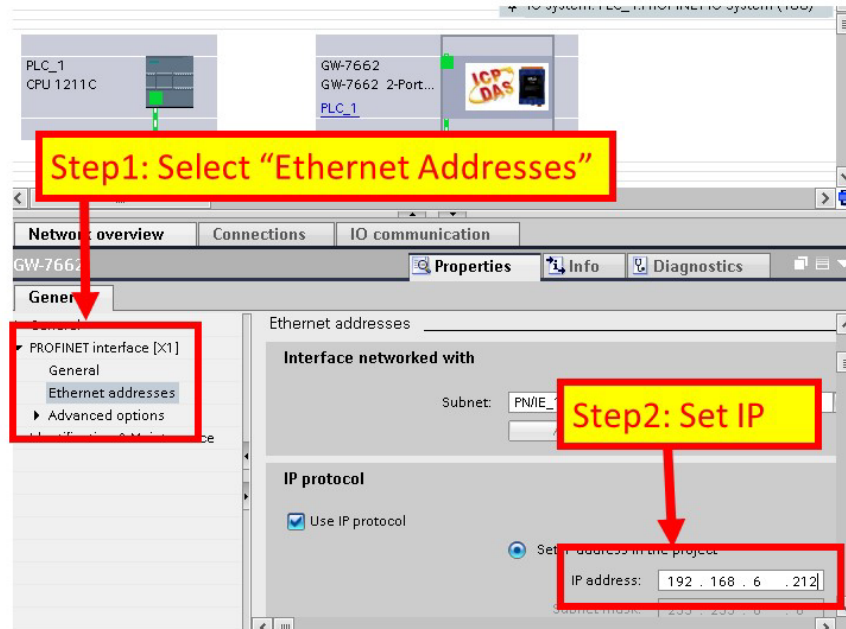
IO system: PLC_1.PROFINET IO-System (100)

PLC_1
CPU 1211C

GW-7662
GW-7662 2-Port...
PLC_1

ICP DAS

Step1: Select "Ethernet Addresses"

Netw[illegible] overview
Connections
IO communication

GW-7662
Properties
Info
Diagnostics

Gene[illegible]

General
PROFINET interface [X1]
General
Ethernet addresses
Advanced options
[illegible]ce

Ethernet addresses

Interface networked with

Subnet: PN/IE_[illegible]

Step2: Set IP

IP protocol

Use IP protocol

Set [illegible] address in the project

IP address: 192 . 168 . 6 . 212

Subnet mask: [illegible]